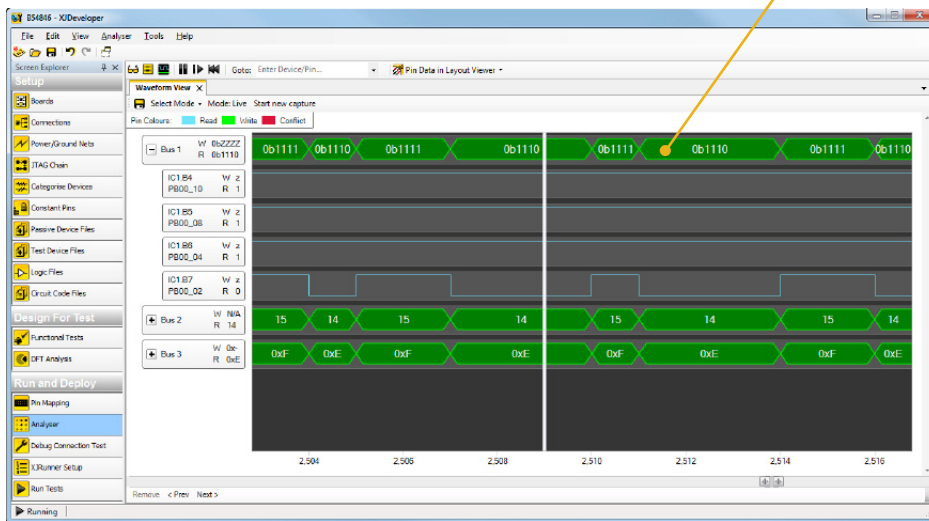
XJ DS4846 - XJDeveloper

File Edit View Analyser Tools Help

Screen Explorer

Setup

Boards

Connections

Power/Ground Nets

JTAG Chain

Categorise Devices

Constant Pins

Passive Device Files

Test Device Files

Logic Files

Circuit Code Files

Design For Test

Functional Tests

DFT Analysis

Run and Deploy

Pin Mapping

Analyser

Debug Connection Test

XJRunner Setup

Run Tests

Goto: Enter Device/Pin... Pin Data in Layout Viewer

Waveform View

Select Mode Mode: Live Start new capture

Pin Colours: Read Write Conflict

Bus 1 W 0bZZZZ R 0b1110

IC1.B4 PB00_10 W z R 1

IC1.B5 PB00_08 W z R 1

IC1.B6 PB00_04 W z R 1

IC1.B7 PB00_02 W z R 0

Bus 2 W N/A R 14

Bus 3 W 0x- R 0xE

0b1111 0b1110 0b1111 0b1110 0b1111 0b1110 0b1111 0b1110

15 14 15 14 15 14 15 14

0xF 0xE 0xF 0xE 0xF 0xE 0xF 0xE

2,504 2,506 2,508 2,510 2,512 2,514 2,516

Remove <Prev Next>

Running